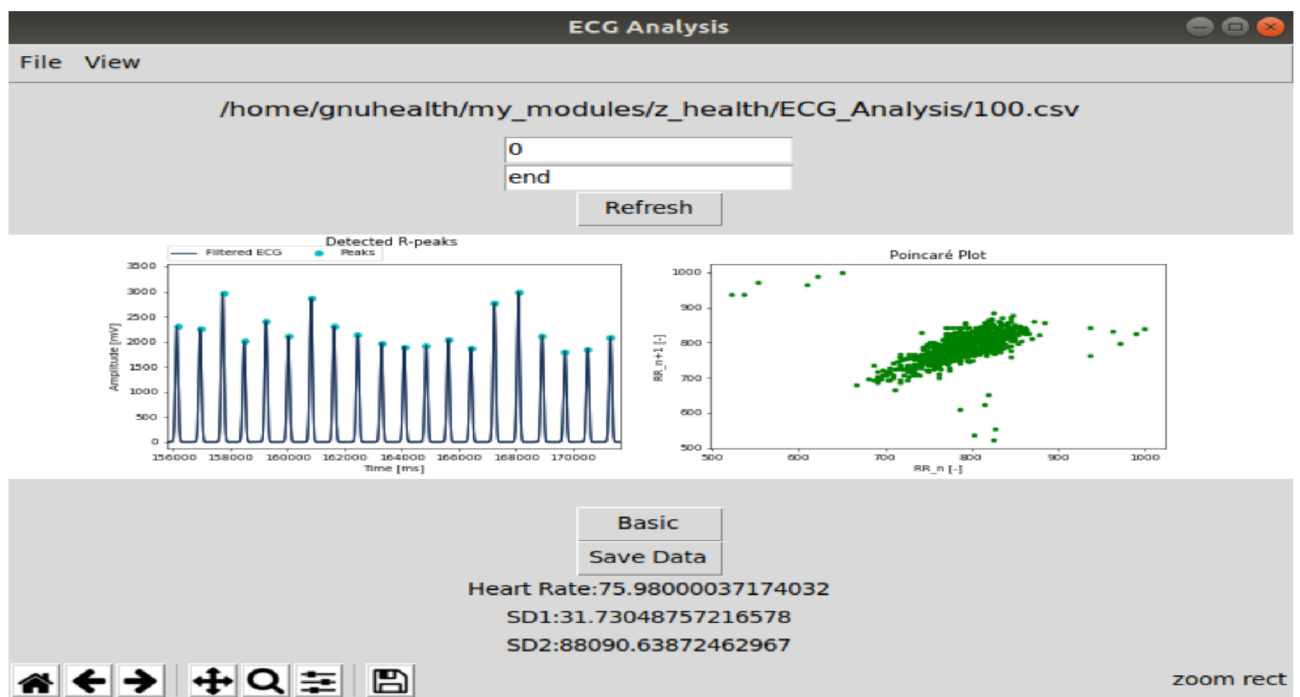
ECG Analysis

File View

/home/gnuhealth/my_modules/z_health/ECG_Analysis/100.csv

0

end

Refresh

Detected R-peaks

Filtered ECG
Peaks

3500
3000
2500
2000
1500
1000
500
0

Amplitude [mV]

156000 158000 160000 162000 164000 166000 168000 170000

Time [ms]

Poincaré Plot

1000
900
800
700
600
500

RR_n+1 [-]

500 600 700 800 900 1000

RR_n [-]

Basic

Save Data

Heart Rate:75.98000037174032

SD1:31.73048757216578

SD2:88090.63872462967

zoom rect